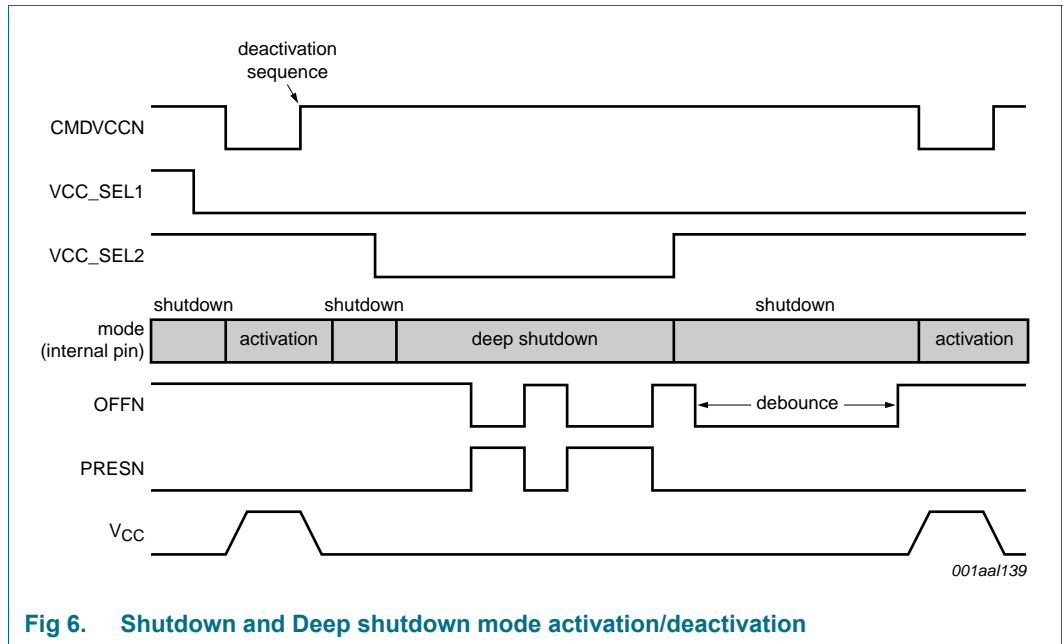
deactivation sequence

CMDVCCN

VCC_SEL1

VCC_SEL2

shutdown

shutdown

shutdown

mode (internal pin)

activation

deep shutdown

activation

OFFN

debounce

PRESN

$V_{CC}$

001aal139

Fig 6. Shutdown and Deep shutdown mode activation/deactivation